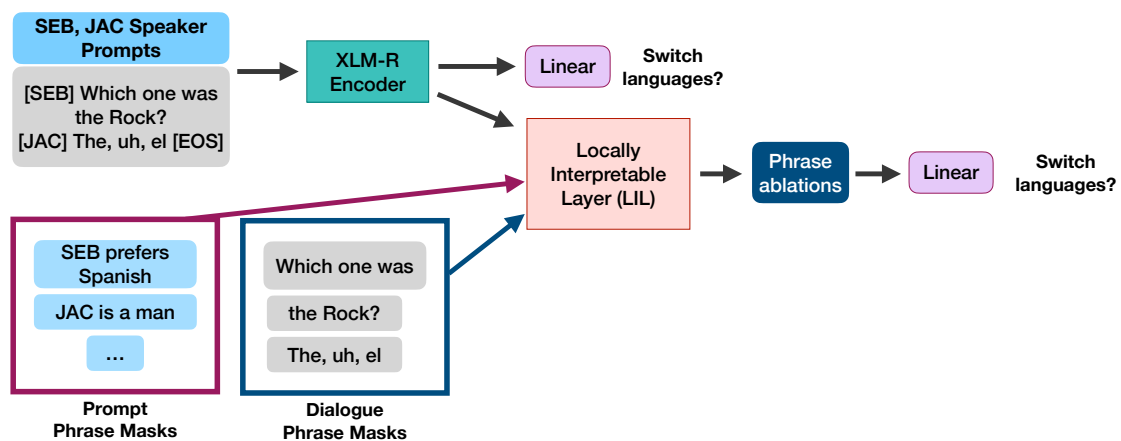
SEB, JAC Speaker Prompts

[SEB] Which one was the Rock?
[JAC] The, uh, el [EOS]

XLM-R Encoder

Linear

Switch languages?

Locally Interpretable Layer (LIL)

Phrase ablations

Linear

Switch languages?

SEB prefers Spanish

JAC is a man

...

Prompt Phrase Masks

Which one was

the Rock?

The, uh, el

Dialogue Phrase Masks